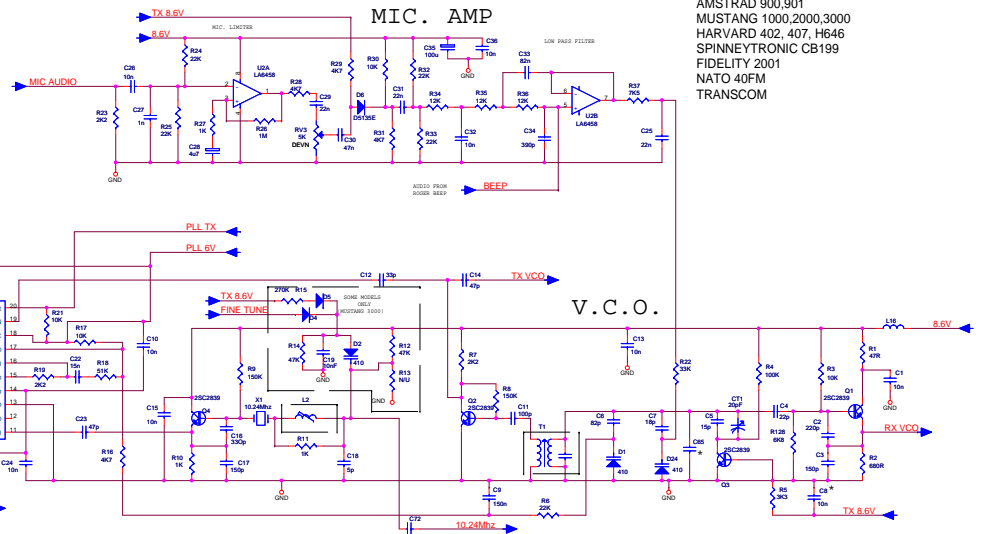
TX 8.6V
8.6V
MIC. AMP
AMSTRAD 900,901
MUSTANG 1000,2000,3000
HARVARD 402, 407, H646
SPINNEYTRONIC CB199
FIDELITY 2001
NATO 40FM
TRANSCOM
MIC. LIMITER
LOW PASS FILTER
MIC AUDIO
C26 10n
R24 22K
U2A LA6458
R28 4K7
C29 22n
R29 4K7
R30 10K
C35 100u
C36 10n
R32 22K
GND
C33 82n
R23 2K2
C27 1n
R25 22K
R27 1K
C28 4u7
R26 1M
RV3 5K DEVN
C30 47n
D6 DS135E
C31 22n
R31 4K7
R34 12K
R33 22K
R35 12K
C32 10n
R36 12K
C34 390p
U2B LA6458
R37 7K5
C25 22n
GND
AUDIO FROM ROGER BEEP
BEEP
PLL TX
PLL 6V
C12 33p
C14 47p
TX VCO
V.C.O.
TX 8.6V
270K R15
D5
FINE TUNE
D4
SOME MODELS ONLY MUSTANG 3000
R14 47K
C19 10nF
D2 1410
R12 47K
R13 N/U
GND
L16
8.6V
R21 10K
R17 10K
C10 10n
C22 15n
R18 51K
R19 2K2
R9 150K
R7 2K2
C13 10n
GND
R22 33K
R4 100K
R3 10K
R1 47R
C1 10n
GND
20 19 18 17 16 15 14 13 12 11
C15 10n
Q4 2SC2839
X1 10.24Mhz
L2
R8 150K
Q2 2SC2839
C11 100p
CT1 20pF
C4 22p
Q1 2SC2839
C23 47p
R10 1K
C16 330p
C17 150p
R11 1K
C18 5p
T1
C6 82p
C7 18p
C5 15p
R128 6K8
C2 220p
RX VCO
C24 10n
R16 4K7
D1 410
D24 410
C65 *
Q3 2SC2839
C3 150p
R2 680R
GND
GND
C9 150n
R6 22K
R5 3K3
C8 10n *
TX 8.6V
C72
10.24Mhz